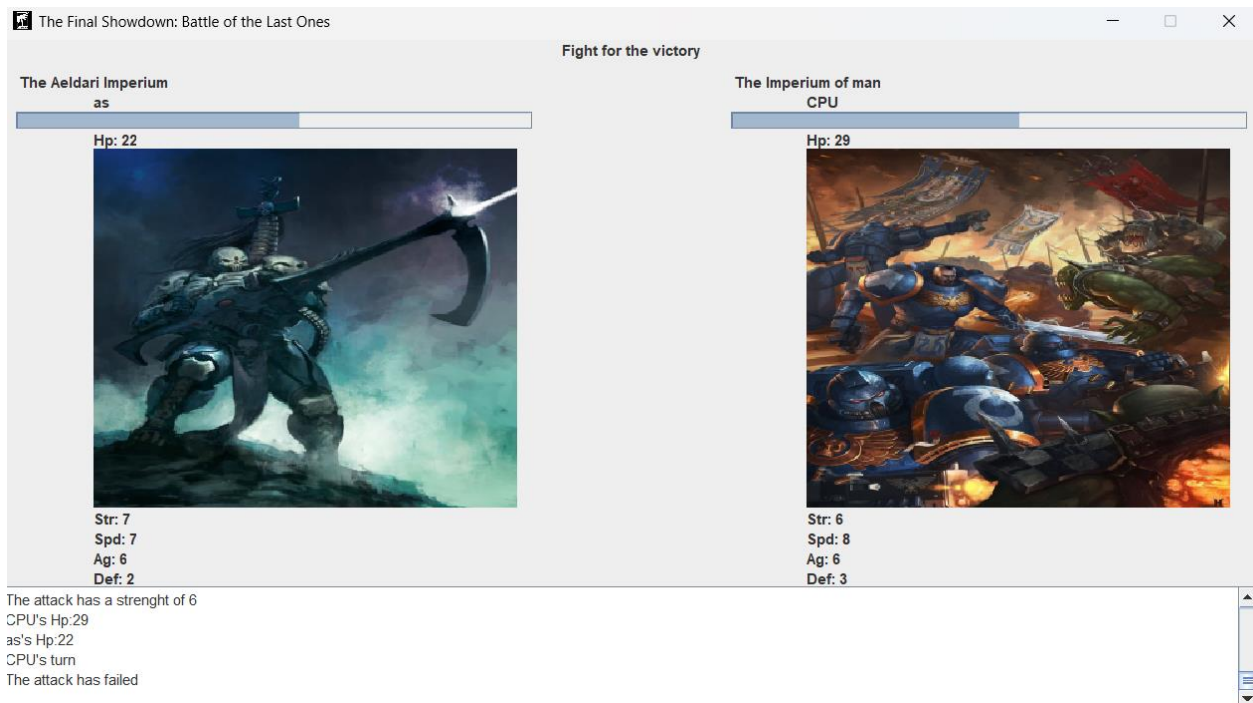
The Final Showdown: Battle of the Last Ones

Fight for the victory

The Aeldari Imperium
as
Hp: 22

Str: 7
Spd: 7
Ag: 6
Def: 2

The Imperium of man
CPU
Hp: 29

Str: 6
Spd: 8
Ag: 6
Def: 3

The attack has a strenght of 6
CPU's Hp:29
as's Hp:22
CPU's turn
The attack has failed